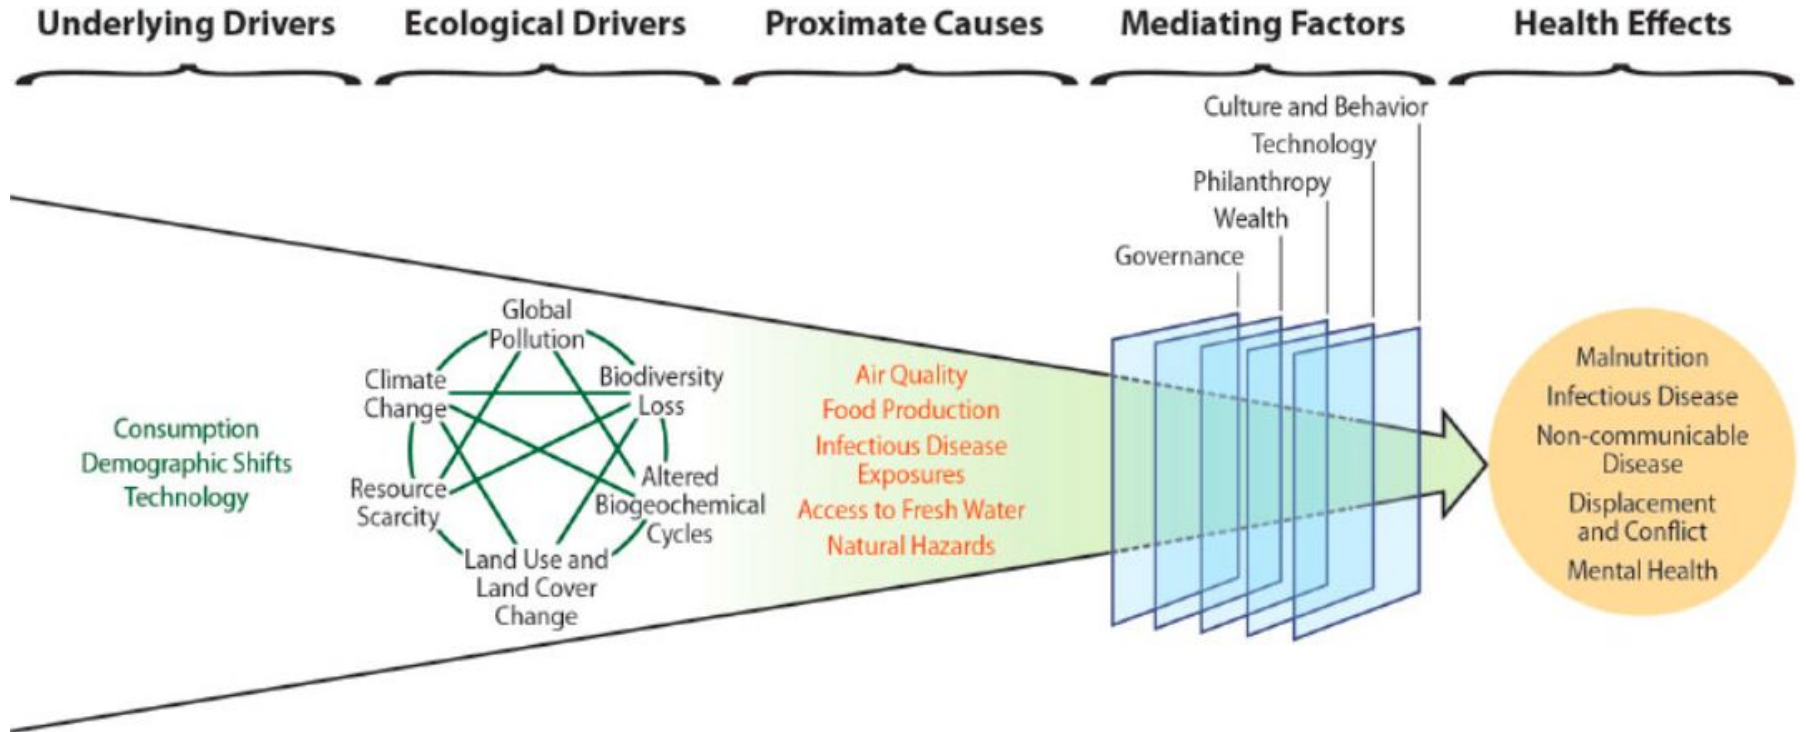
Underlying Drivers

Ecological Drivers

Proximate Causes

Mediating Factors

Health Effects

Culture and Behavior
Technology
Philanthropy
Wealth
Governance

Consumption
Demographic Shifts
Technology

Global Pollution
Biodiversity Loss
Altered Biogeochemical Cycles
Land Use and Land Cover Change
Resource Scarcity
Climate Change

Air Quality
Food Production
Infectious Disease Exposures
Access to Fresh Water
Natural Hazards

Malnutrition
Infectious Disease
Non-communicable Disease
Displacement and Conflict
Mental Health